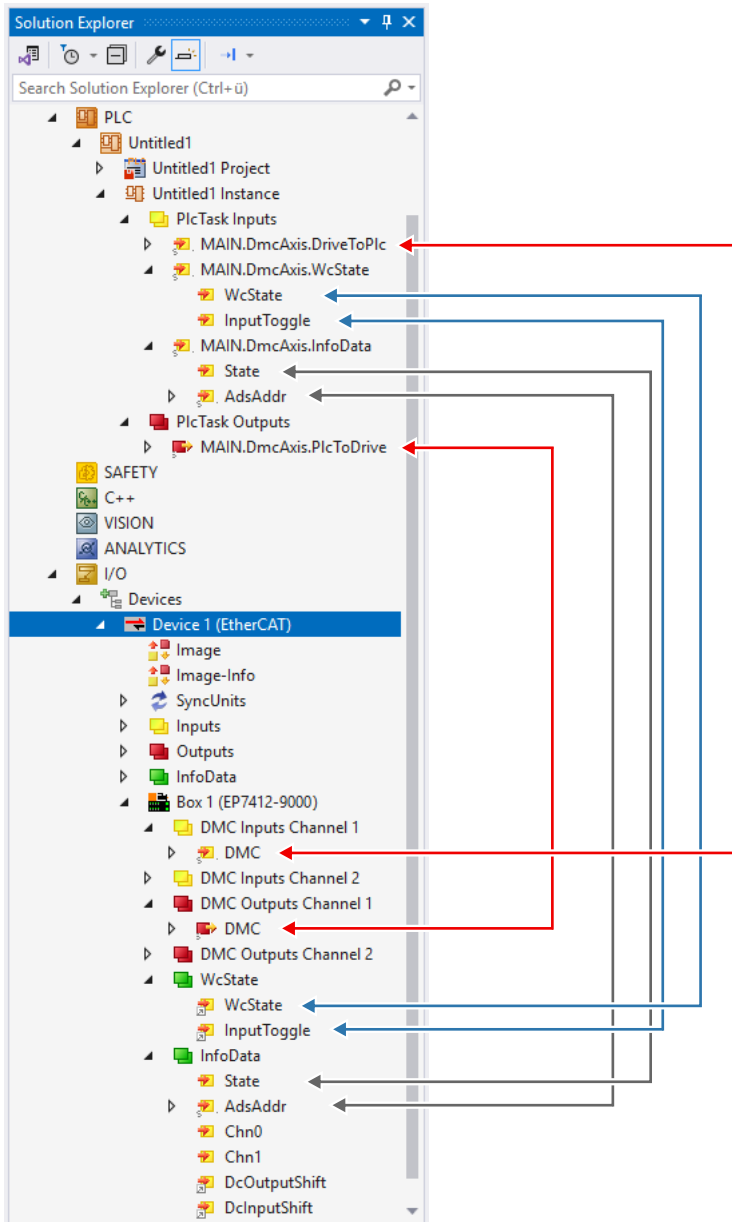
Solution Explorer

Search Solution Explorer (Ctrl+ü)

PLC
Untitled1
Untitled1 Project
Untitled1 Instance
PlcTask Inputs
MAIN.DmcAxis.DriveToPlc
MAIN.DmcAxis.WcState
WcState
InputToggle
MAIN.DmcAxis.InfoData
State
AdsAddr
PlcTask Outputs
MAIN.DmcAxis.PlcToDrive
SAFETY
C++
VISION
ANALYTICS
I/O
Devices
Device 1 (EtherCAT)
Image
Image-Info
SyncUnits
Inputs
Outputs
InfoData
Box 1 (EP7412-9000)
DMC Inputs Channel 1
DMC
DMC Inputs Channel 2
DMC Outputs Channel 1
DMC
DMC Outputs Channel 2
WcState
WcState
InputToggle
InfoData
State
AdsAddr
Chn0
Chn1
DcOutputShift
DcInputShift